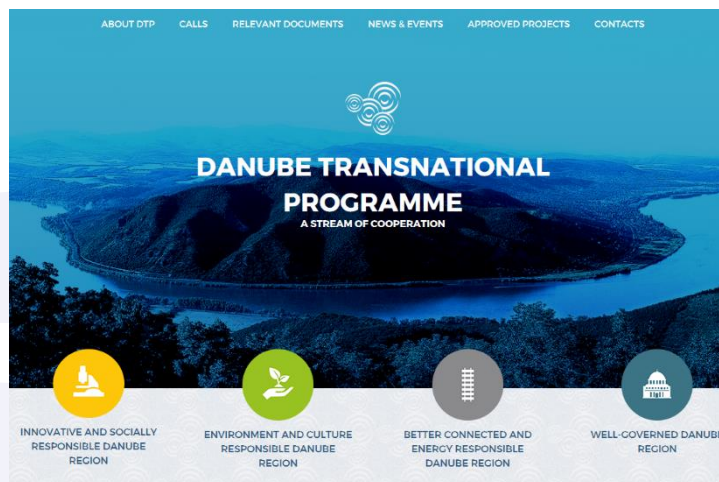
ABOUT DTP CALLS RELEVANT DOCUMENTS NEWS & EVENTS APPROVED PROJECTS CONTACTS

DANUBE TRANSNATIONAL PROGRAMME
A STREAM OF COOPERATION

INNOVATIVE AND SOCIALLY RESPONSIBLE DANUBE REGION

ENVIRONMENT AND CULTURE RESPONSIBLE DANUBE REGION

BETTER CONNECTED AND ENERGY RESPONSIBLE DANUBE REGION

WELL-GOVERNED DANUB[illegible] REGION